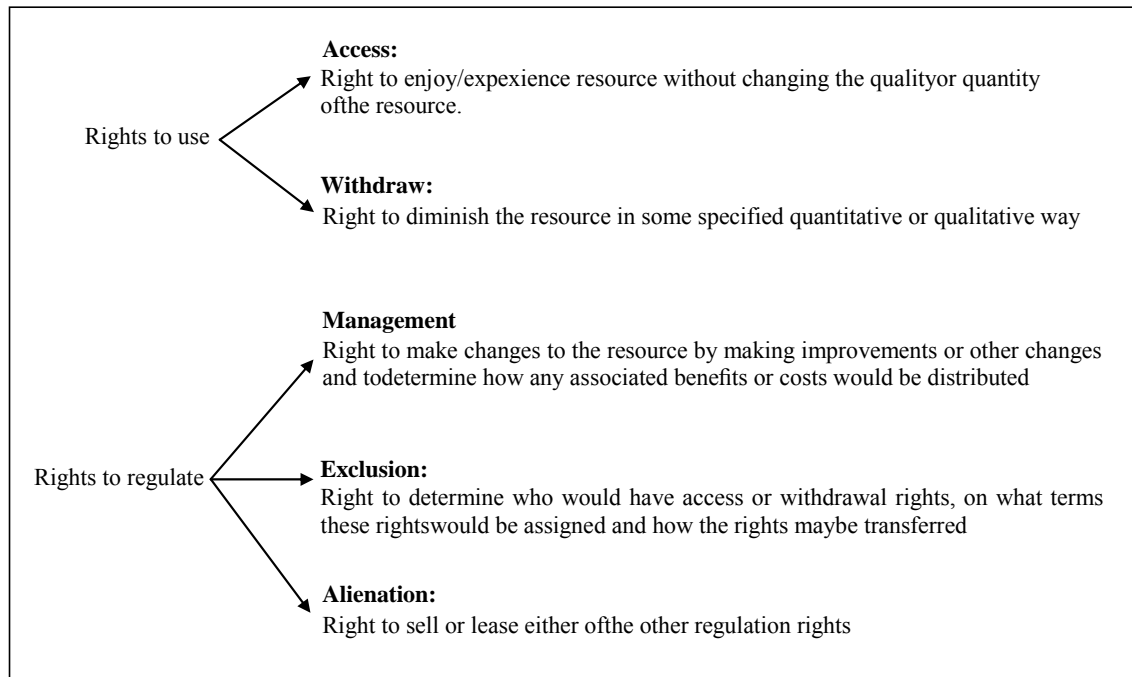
Rights to use

Access:
Right to enjoy/expexience resource without changing the qualityor quantity ofthe resource.

Withdraw:
Right to diminish the resource in some specified quantitative or qualitative way

Rights to regulate

Management
Right to make changes to the resource by making improvements or other changes and todetermine how any associated benefits or costs would be distributed

Exclusion:
Right to determine who would have access or withdrawal rights, on what terms these rightswould be assigned and how the rights maybe transferred

Alienation:
Right to sell or lease either ofthe other regulation rights